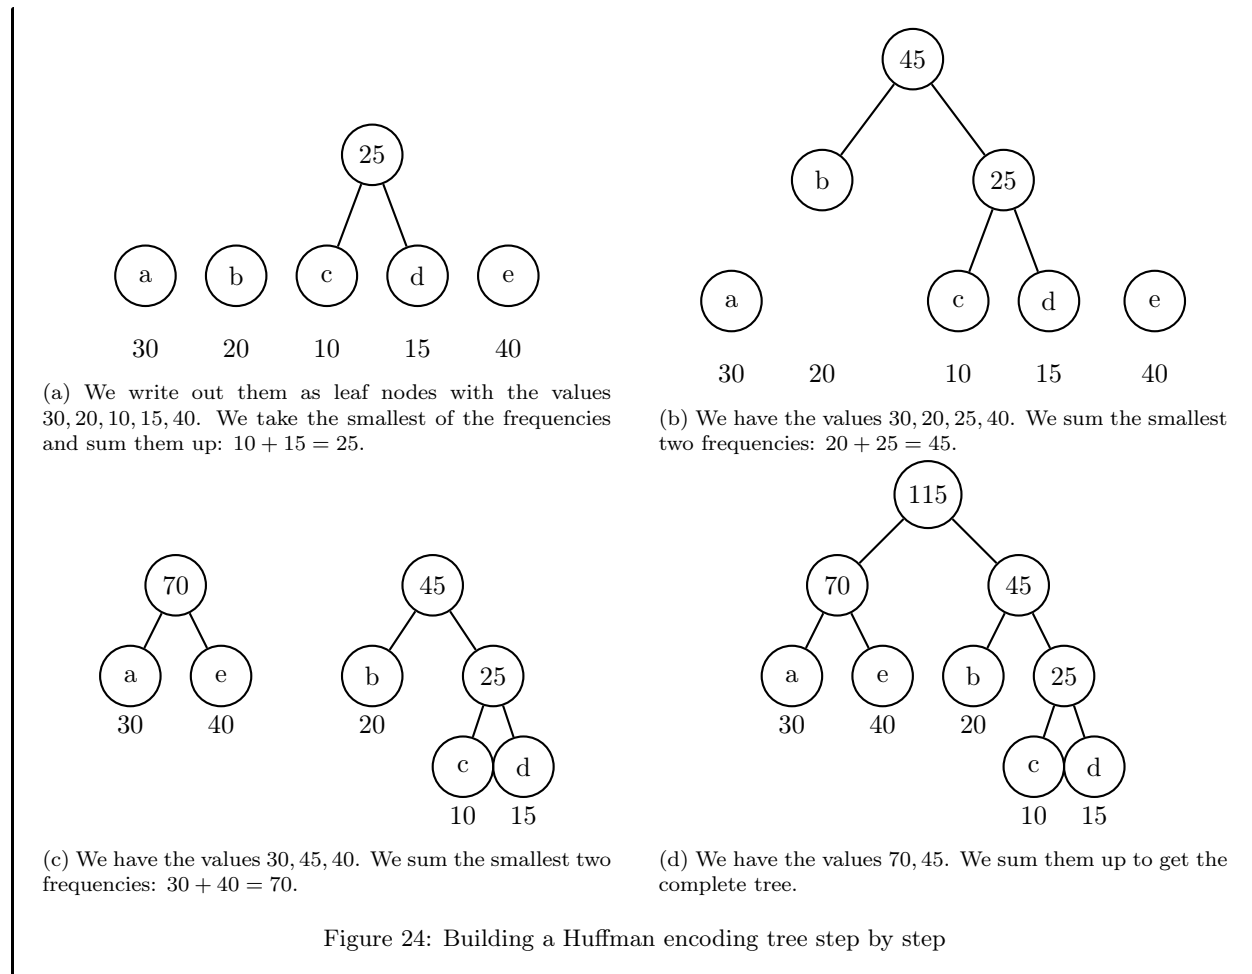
25

a b c d e

30 20 10 15 40

(a) We write out them as leaf nodes with the values $30, 20, 10, 15, 40$. We take the smallest of the frequencies and sum them up: $10 + 15 = 25$.

45

b 25

a c d e

30 20 10 15 40

(b) We have the values $30, 20, 25, 40$. We sum the smallest two frequencies: $20 + 25 = 45$.

70

a e

30 40

45

b 25

20

c d

10 15

(c) We have the values $30, 45, 40$. We sum the smallest two frequencies: $30 + 40 = 70$.

115

70 45

a e b 25

30 40 20

c d

10 15

(d) We have the values $70, 45$. We sum them up to get the complete tree.

Figure 24: Building a Huffman encoding tree step by step